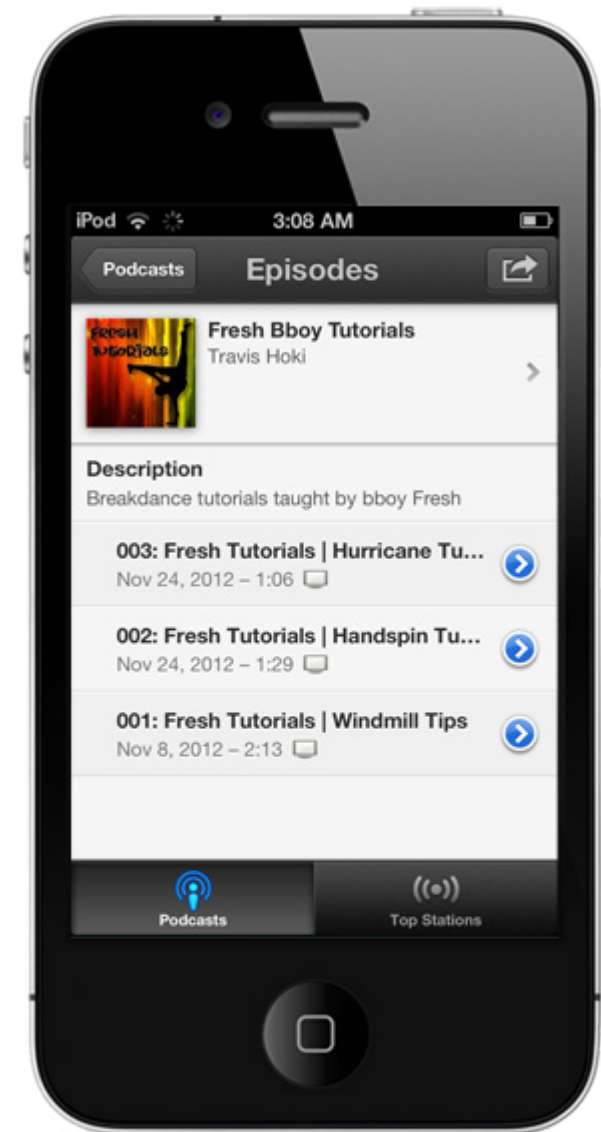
iPod 3:08 AM

Podcasts Episodes

FRESH TUTORIALS

Fresh Bboy Tutorials
Travis Hoki

Description
Breakdance tutorials taught by bboy Fresh

003: Fresh Tutorials | Hurricane Tu...
Nov 24, 2012 – 1:06

002: Fresh Tutorials | Handspin Tu...
Nov 24, 2012 – 1:29

001: Fresh Tutorials | Windmill Tips
Nov 8, 2012 – 2:13

Podcasts
Top Stations